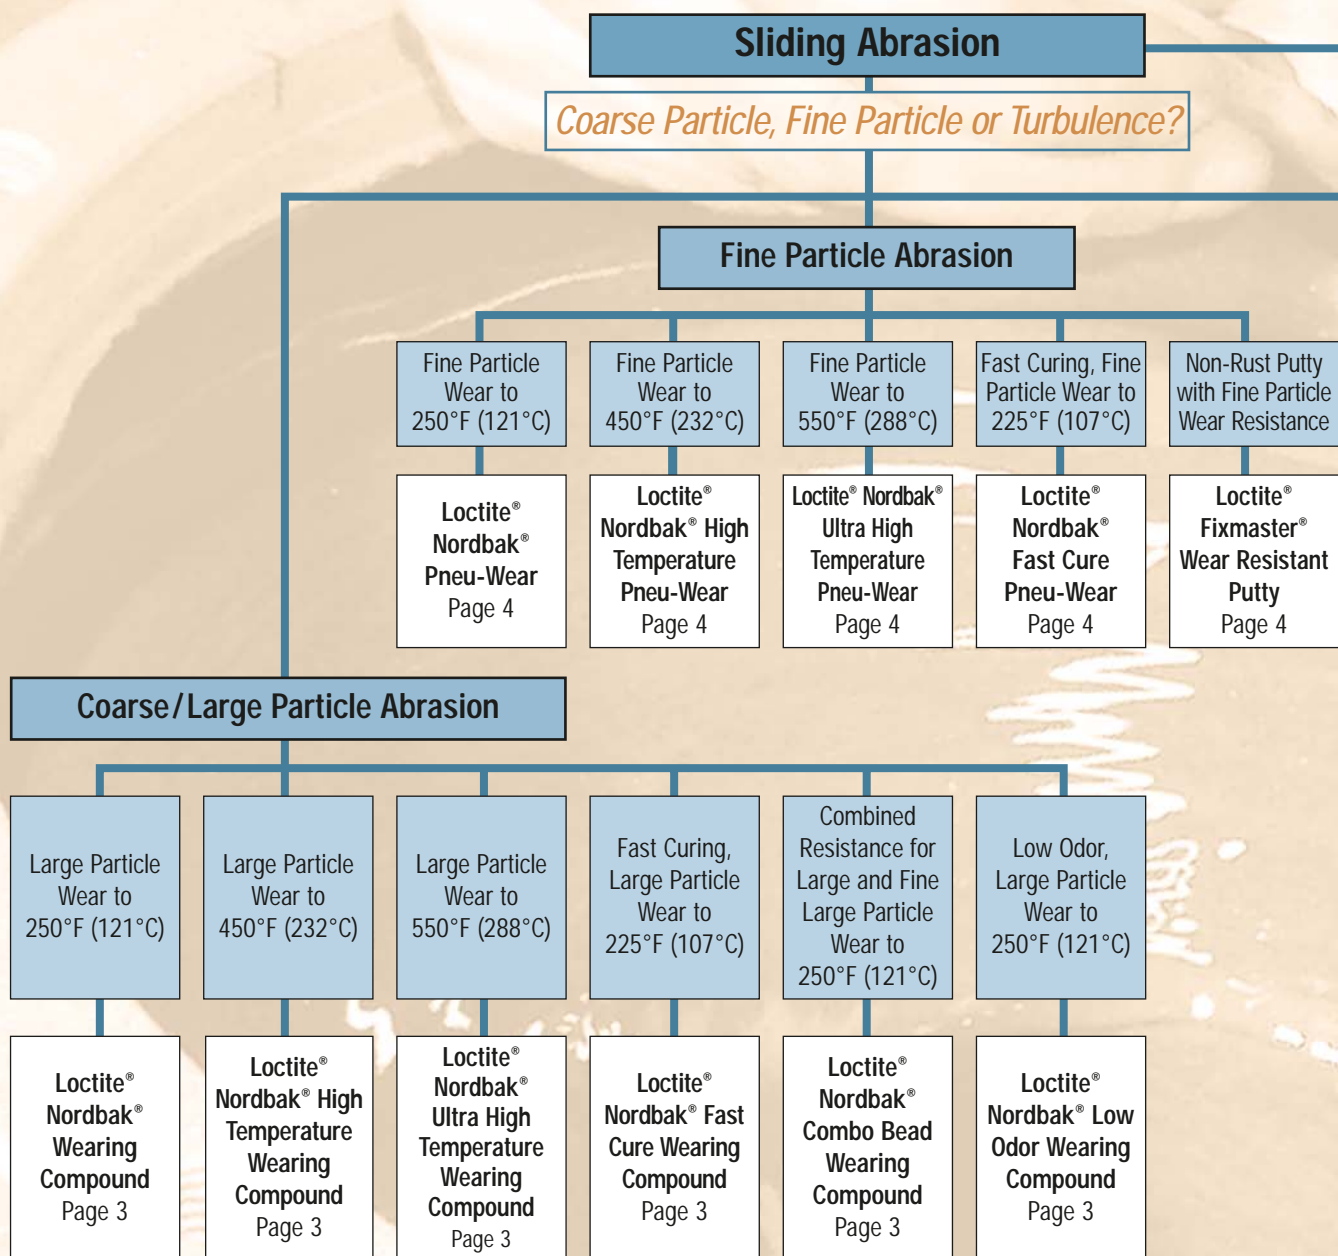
Sliding Abrasion

Coarse Particle, Fine Particle or Turbulence?

Fine Particle Abrasion

Fine Particle Wear to 250°F (121°C)

Loctite® Nordbak® Pneu-Wear Page 4

Fine Particle Wear to 450°F (232°C)

Loctite® Nordbak® High Temperature Pneu-Wear Page 4

Fine Particle Wear to 550°F (288°C)

Loctite® Nordbak® Ultra High Temperature Pneu-Wear Page 4

Fast Curing, Fine Particle Wear to 225°F (107°C)

Loctite® Nordbak® Fast Cure Pneu-Wear Page 4

Non-Rust Putty with Fine Particle Wear Resistance

Loctite® Fixmaster® Wear Resistant Putty Page 4

Coarse/Large Particle Abrasion

Large Particle Wear to 250°F (121°C)

Loctite® Nordbak® Wearing Compound Page 3

Large Particle Wear to 450°F (232°C)

Loctite® Nordbak® High Temperature Wearing Compound Page 3

Large Particle Wear to 550°F (288°C)

Loctite® Nordbak® Ultra High Temperature Wearing Compound Page 3

Fast Curing, Large Particle Wear to 225°F (107°C)

Loctite® Nordbak® Fast Cure Wearing Compound Page 3

Combined Resistance for Large and Fine Large Particle Wear to 250°F (121°C)

Loctite® Nordbak® Combo Bead Wearing Compound Page 3

Low Odor, Large Particle Wear to 250°F (121°C)

Loctite® Nordbak® Low Odor Wearing Compound Page 3